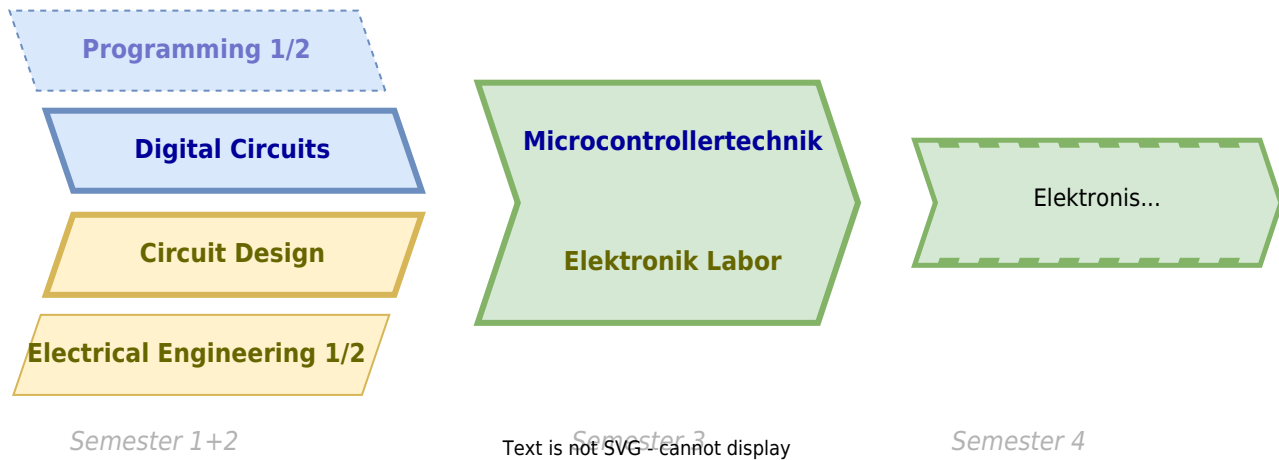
Programming 1/2

Digital Circuits

Circuit Design

Electrical Engineering 1/2

Microcontrollertechnik

Elektronik Labor

Elektronis...

Semester 1+2

Semester 3

Text is not SVG - cannot display

Semester 4